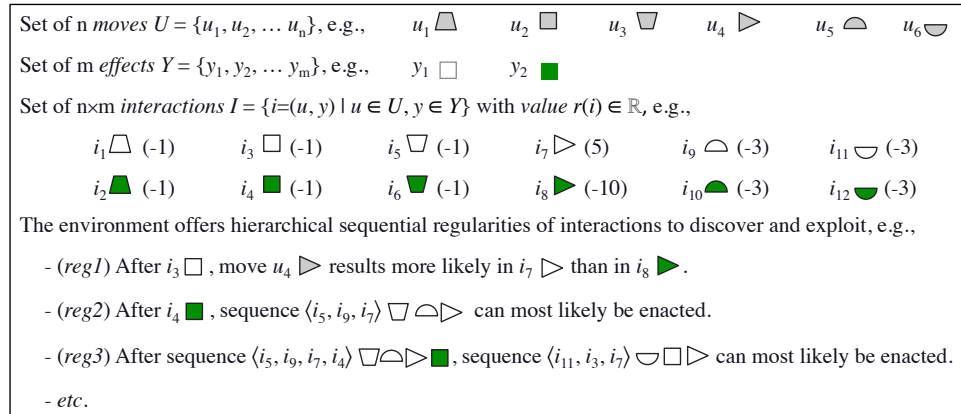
Set of n *moves* $U = \{u_1, u_2, \dots u_n\}$, e.g., $u_1$ $u_2$ $u_3$ $u_4$ $u_5$ $u_6$

Set of m *effects* $Y = \{y_1, y_2, \dots y_m\}$, e.g., $y_1$ $y_2$

Set of n×m *interactions* $I = \{i=(u, y) \mid u \in U, y \in Y\}$ with *value* $r(i) \in \mathbb{R}$, e.g.,

$i_1$ (-1) $i_3$ (-1) $i_5$ (-1) $i_7$ (5) $i_9$ (-3) $i_{11}$ (-3)

$i_2$ (-1) $i_4$ (-1) $i_6$ (-1) $i_8$ (-10) $i_{10}$ (-3) $i_{12}$ (-3)

The environment offers hierarchical sequential regularities of interactions to discover and exploit, e.g.,

- (*reg1*) After $i_3$, move $u_4$ results more likely in $i_7$ than in $i_8$.

- (*reg2*) After $i_4$, sequence $\langle i_5, i_9, i_7\rangle$ can most likely be enacted.

- (*reg3*) After sequence $\langle i_5, i_9, i_7, i_4\rangle$, sequence $\langle i_{11}, i_3, i_7\rangle$ can most likely be enacted.

- *etc*.